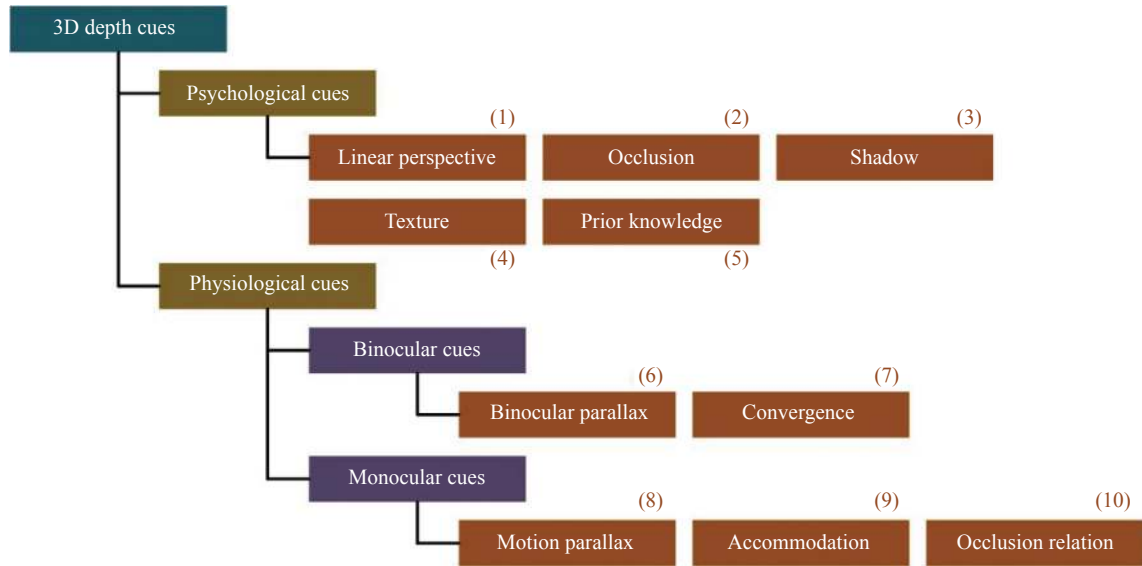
3D depth cues

Psychological cues

(1) Linear perspective

(2) Occlusion

(3) Shadow

Texture
(4)

Prior knowledge
(5)

Physiological cues

Binocular cues

(6) Binocular parallax

(7) Convergence

Monocular cues

(8) Motion parallax

(9) Accommodation

(10) Occlusion relation